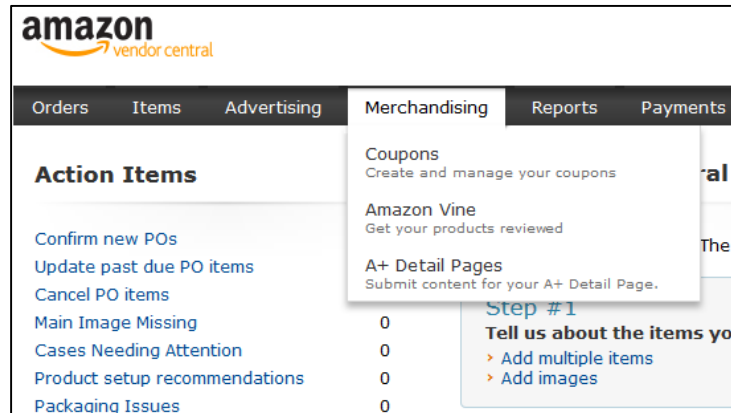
amazon
vendor central

Orders Items Advertising Merchandising Reports Payments

Coupons
Create and manage your coupons

Amazon Vine
Get your products reviewed

A+ Detail Pages
Submit content for your A+ Detail Page.

Action Items

ral

The

Confirm new POs
Update past due PO items
Cancel PO items
Main Image Missing 0
Cases Needing Attention 0
Product setup recommendations 0
Packaging Issues 0

Step #1
Tell us about the items yo
› Add multiple items
› Add images